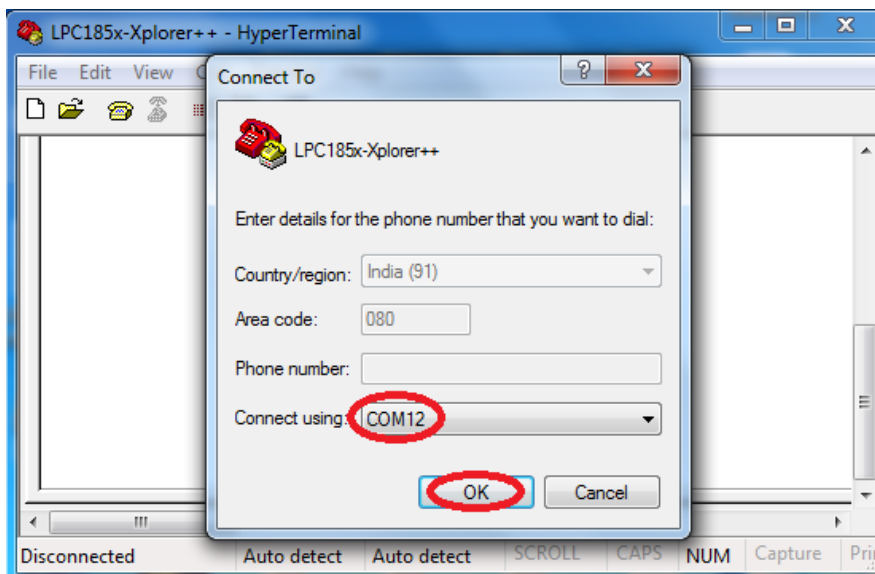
LPC185x-Xplorer++ - HyperTerminal

File Edit View C

Connect To

LPC185x-Xplorer++

Enter details for the phone number that you want to dial:

Country/region: India (91)

Area code: 080

Phone number:

Connect using: COM12

OK Cancel

Disconnected Auto detect Auto detect SCROLL CAPS NUM Capture Pri